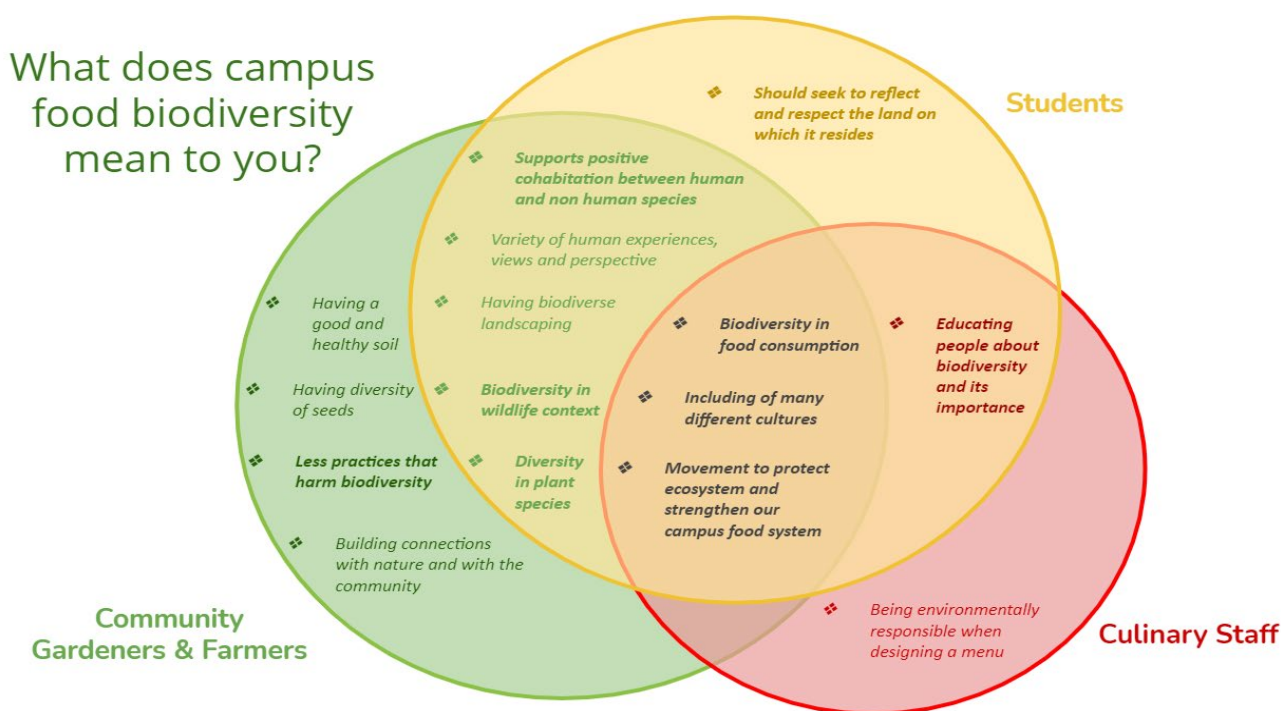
What does campus food biodiversity mean to you?

Students

Should seek to reflect and respect the land on which it resides

Supports positive cohabitation between human and non human species

Variety of human experiences, views and perspective

Having a good and healthy soil

Having biodiverse landscaping

Biodiversity in food consumption

Educating people about biodiversity and its importance

Having diversity of seeds

Biodiversity in wildlife context

Including of many different cultures

Less practices that harm biodiversity

Diversity in plant species

Movement to protect ecosystem and strengthen our campus food system

Building connections with nature and with the community

Being environmentally responsible when designing a menu

Community Gardeners & Farmers

Culinary Staff